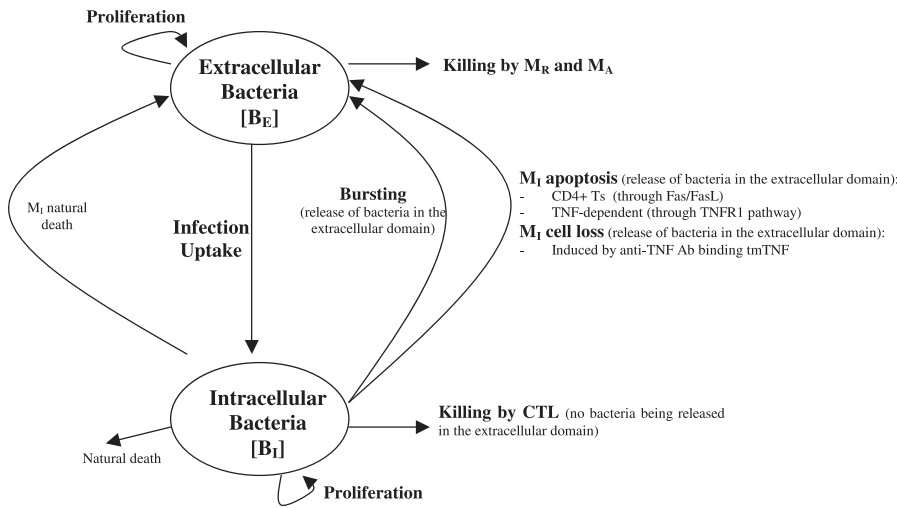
Proliferation

Extracellular Bacteria $[B_E]$

Killing by $M_R$ and $M_A$

$M_I$ natural death

Infection Uptake

Bursting (release of bacteria in the extracellular domain)

$M_I$ apoptosis (release of bacteria in the extracellular domain):
- CD4+ Ts (through Fas/FasL)
- TNF-dependent (through TNFR1 pathway)

$M_I$ cell loss (release of bacteria in the extracellular domain):
- Induced by anti-TNF Ab binding tmTNF

Intracellular Bacteria $[B_I]$

Killing by CTL (no bacteria being released in the extracellular domain)

Natural death

Proliferation